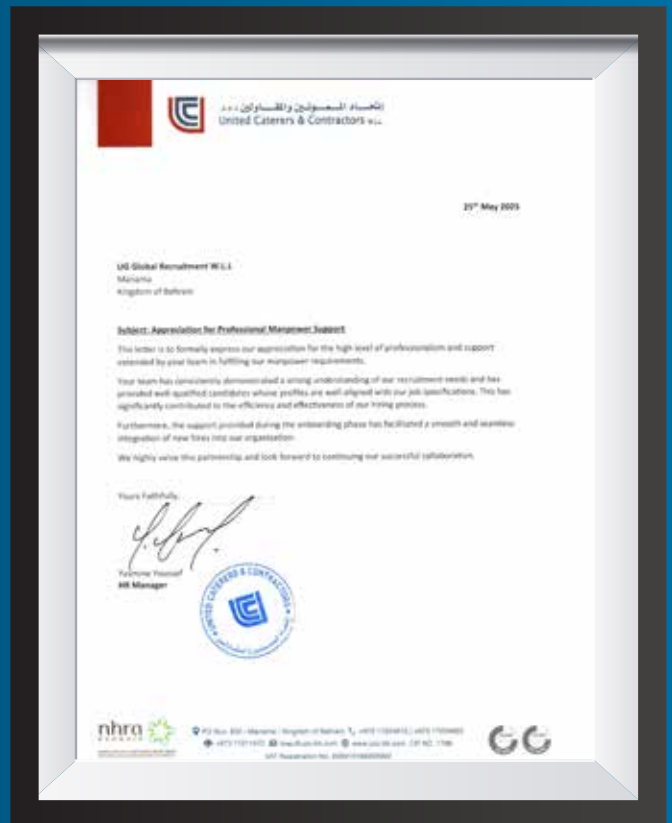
الاتحاد للمتعهدين والمقاولين ذ.م.م
United Caterers & Contractors W.L.L

25th May 2025

UG Global Recruitment W.L.L
Manama
Kingdom of Bahrain

Subject: Appreciation for Professional Manpower Support

This letter is to formally express our appreciation for the high level of professionalism and support extended by your team in fulfilling our manpower requirements.

Your team has consistently demonstrated a strong understanding of our recruitment needs and has provided well-qualified candidates whose profiles are well aligned with our job specifications. This has significantly contributed to the efficiency and effectiveness of our hiring process.

Furthermore, the support provided during the onboarding phase has facilitated a smooth and seamless integration of new hires into our organization.

We highly value this partnership and look forward to continuing our successful collaboration.

Yours Faithfully,

Yasmine Youssef
HR Manager

UNITED CATERERS & CONTRACTORS

nhra

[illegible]